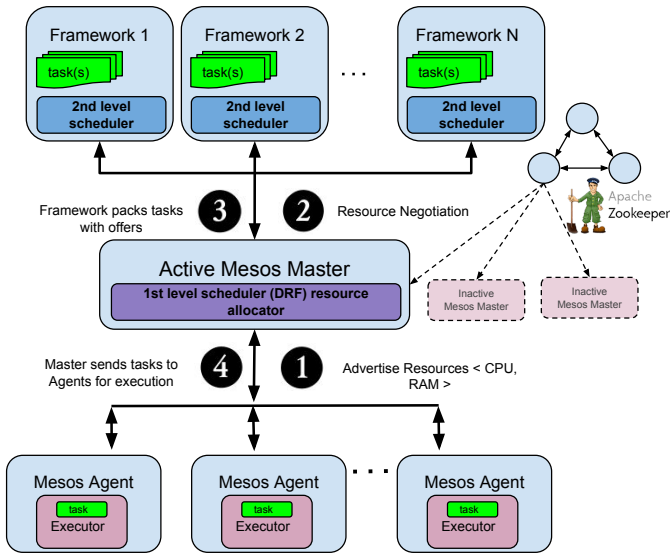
Framework 1
task(s)
2nd level scheduler

Framework 2
task(s)
2nd level scheduler

. . .

Framework N
task(s)
2nd level scheduler

Apache Zookeeper

3 Framework packs tasks with offers

2 Resource Negotiation

Active Mesos Master
1st level scheduler (DRF) resource allocator

Inactive Mesos Master

Inactive Mesos Master

4 Master sends tasks to Agents for execution

1 Advertise Resources < CPU, RAM >

Mesos Agent
task
Executor

Mesos Agent
task
Executor

. . .

Mesos Agent
task
Executor